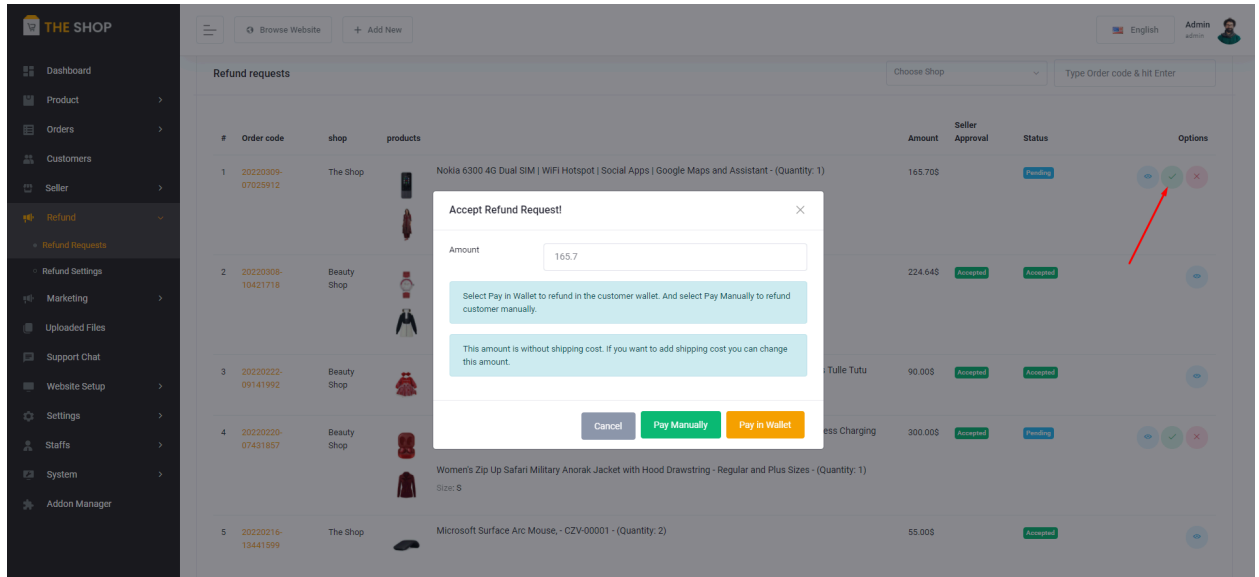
THE SHOP

Dashboard
Product
Orders
Customers
Seller
Refund
Refund Requests
Refund Settings
Marketing
Uploaded Files
Support Chat
Website Setup
Settings
Staffs
System
Addon Manager

Browse Website
+ Add New
English
Admin
admin

Refund requests
Choose Shop
Type Order code & hit Enter

| # | Order code | shop | products | | Amount | Seller Approval | Status | Options |
|---|---|---|---|---|---|---|---|---|
| 1 | 20220309-07025912 | The Shop | | Nokia 6300 4G Dual SIM \| WiFi Hotspot \| Social Apps \| Google Maps and Assistant - (Quantity: 1) | 165.70$ | | Pending | |
| 2 | 20220308-10421718 | Beauty Shop | | | 224.64$ | Accepted | Accepted | |
| 3 | 20220222-09141992 | Beauty Shop | | s Tulle Tutu | 90.00$ | Accepted | Accepted | |
| 4 | 20220220-07431857 | Beauty Shop | | ess Charging Women's Zip Up Safari Military Anorak Jacket with Hood Drawstring - Regular and Plus Sizes - (Quantity: 1) Size: S | 300.00$ | Accepted | Pending | |
| 5 | 20220316-13441599 | The Shop | | Microsoft Surface Arc Mouse, - CZV-00001 - (Quantity: 2) | 55.00$ | | Accepted | |

Accept Refund Request!
Amount
165.7
Select Pay in Wallet to refund in the customer wallet. And select Pay Manually to refund customer manually.
This amount is without shipping cost. If you want to add shipping cost you can change this amount.
Cancel
Pay Manually
Pay in Wallet